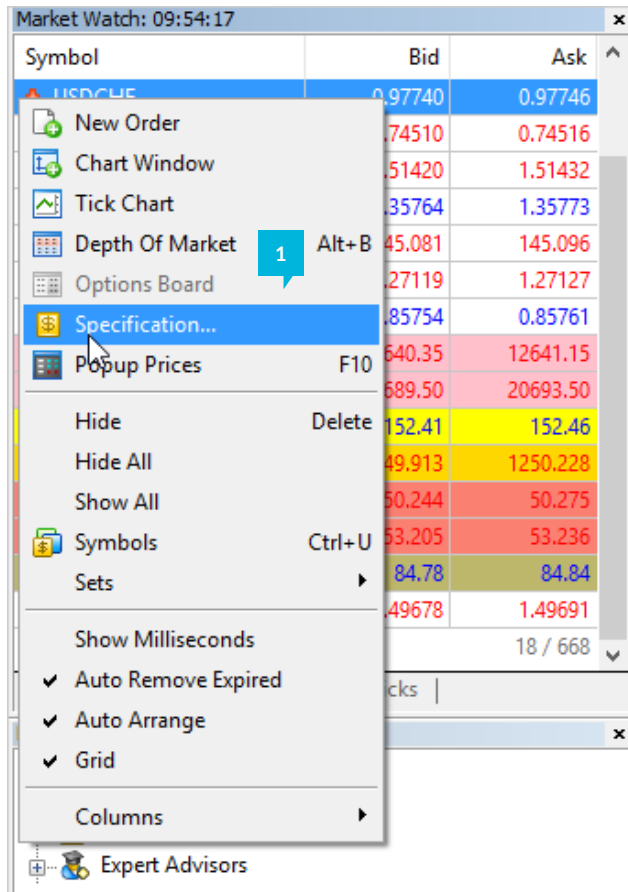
Market Watch: 09:54:17 ×

| Symbol | Bid | Ask |
|---|---|---|
| USDCHF | 0.97740 | 0.97746 |
| | .74510 | 0.74516 |
| | .51420 | 1.51432 |
| | .35764 | 1.35773 |
| | 45.081 | 145.096 |
| | .27119 | 1.27127 |
| | .85754 | 0.85761 |
| | 640.35 | 12641.15 |
| | 689.50 | 20693.50 |
| | 152.41 | 152.46 |
| | 49.913 | 1250.228 |
| | 50.244 | 50.275 |
| | 53.205 | 53.236 |
| | 84.78 | 84.84 |
| | .49678 | 1.49691 |
| | | 18 / 668 |

New Order
Chart Window
Tick Chart
Depth Of Market Alt+B
Options Board
Specification...
Popup Prices F10
Hide Delete
Hide All
Show All
Symbols Ctrl+U
Sets
Show Milliseconds
Auto Remove Expired
Auto Arrange
Grid
Columns

1

cks

×

Expert Advisors